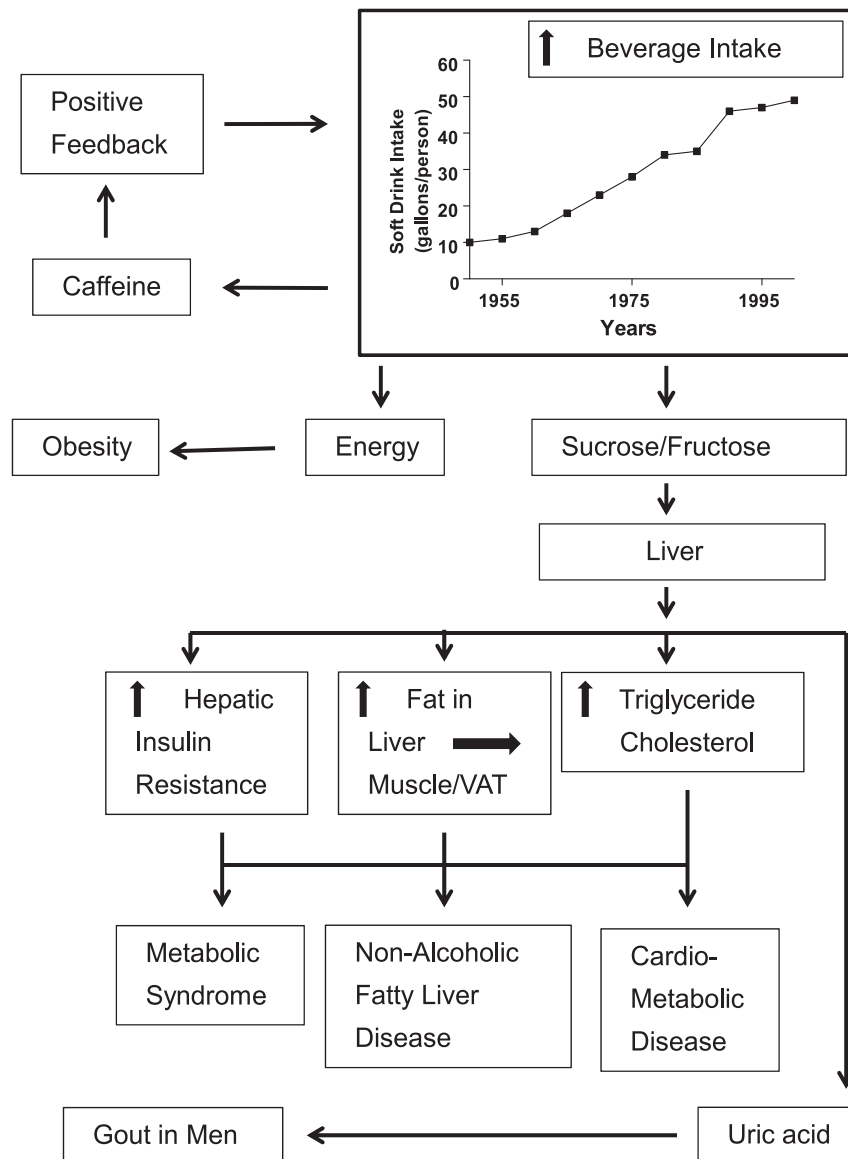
Positive Feedback

Caffeine

↑ Beverage Intake

Soft Drink Intake (gallons/person)

60
50
40
30
20
10
0

1955
1975
1995

Years

Obesity

Energy

Sucrose/Fructose

Liver

↑ Hepatic Insulin Resistance

↑ Fat in Liver ➡ Muscle/VAT

↑ Triglyceride Cholesterol

Metabolic Syndrome

Non-Alcoholic Fatty Liver Disease

Cardio-Metabolic Disease

Gout in Men

Uric acid